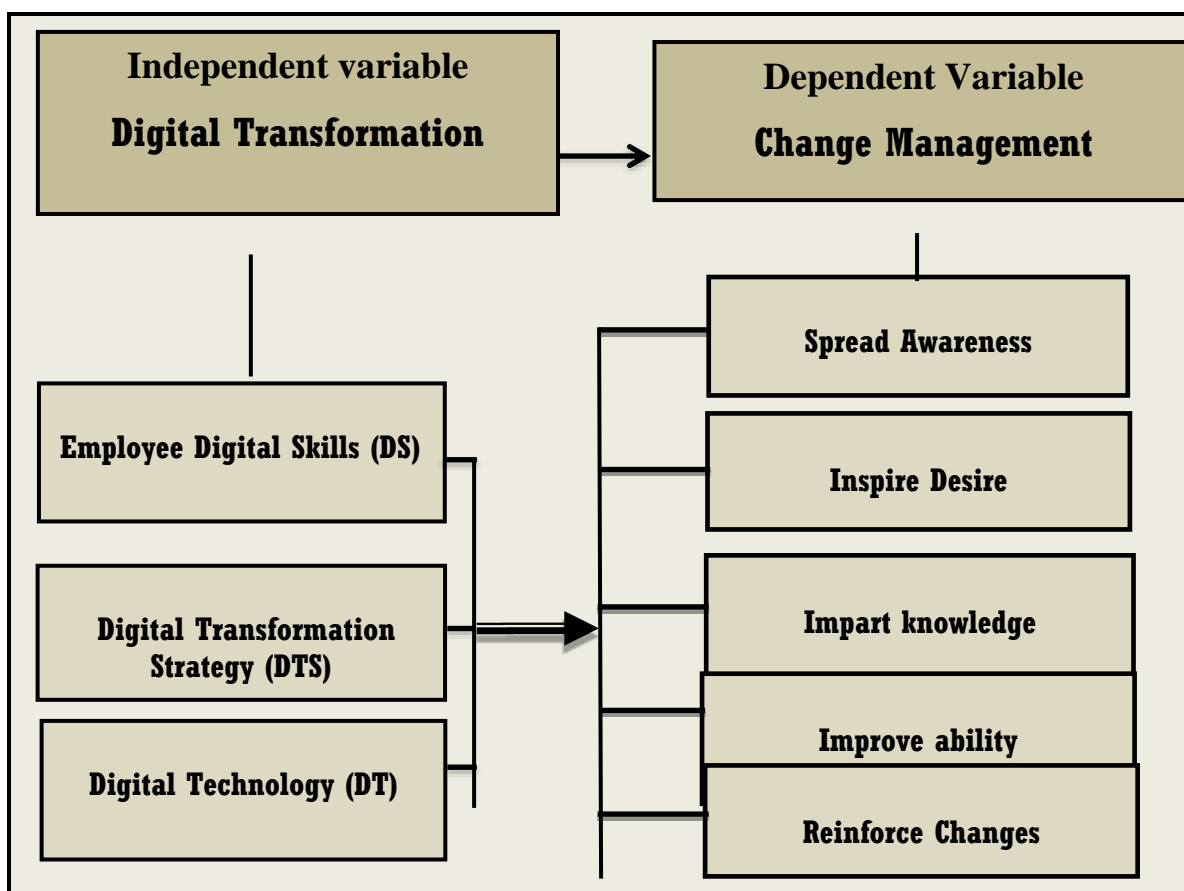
Independent variable
Digital Transformation

Dependent Variable
Change Management

Employee Digital Skills (DS)

Digital Transformation Strategy (DTS)

Digital Technology (DT)

Spread Awareness

Inspire Desire

Impart knowledge

Improve ability

Reinforce Changes